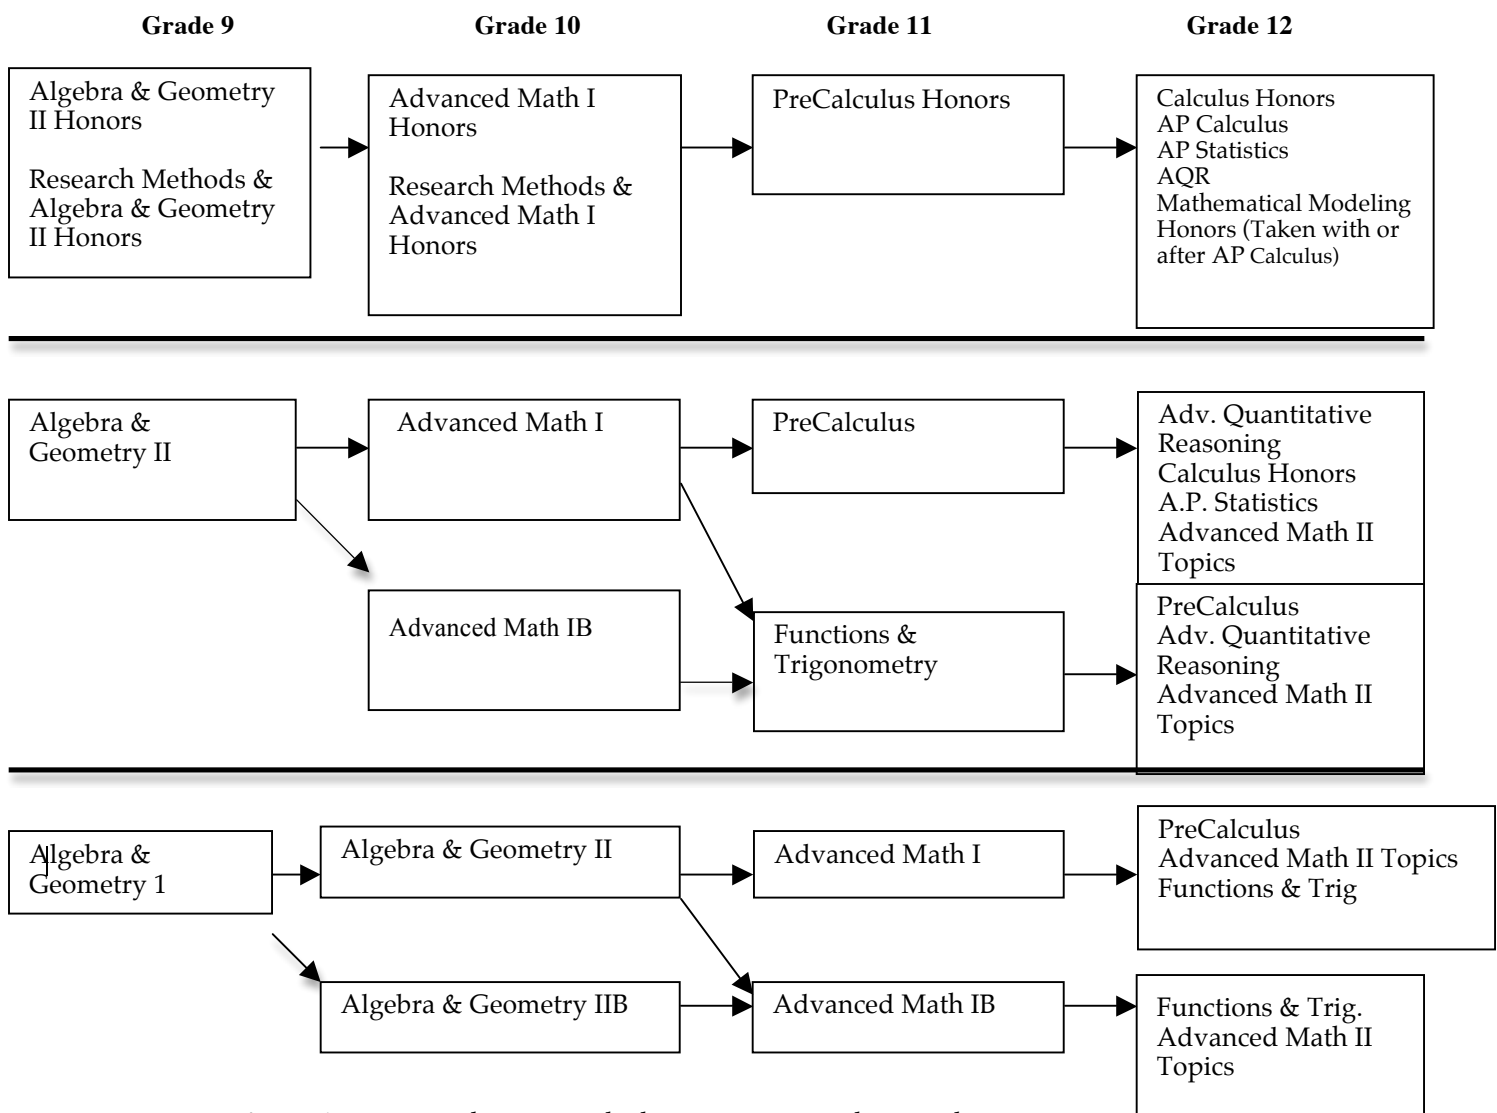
Grade 9

Grade 10

Grade 11

Grade 12

Algebra & Geometry II Honors

Research Methods & Algebra & Geometry II Honors

Advanced Math I Honors

Research Methods & Advanced Math I Honors

PreCalculus Honors

Calculus Honors
AP Calculus
AP Statistics
AQR
Mathematical Modeling Honors (Taken with or after AP Calculus)

Algebra & Geometry II

Advanced Math I

PreCalculus

Adv. Quantitative Reasoning
Calculus Honors
A.P. Statistics
Advanced Math II Topics

Advanced Math IB

Functions & Trigonometry

PreCalculus
Adv. Quantitative Reasoning
Advanced Math II Topics

Algebra & Geometry 1

Algebra & Geometry II

Advanced Math I

PreCalculus
Advanced Math II Topics
Functions & Trig

Algebra & Geometry IIB

Advanced Math IB

Functions & Trig.
Advanced Math II Topics